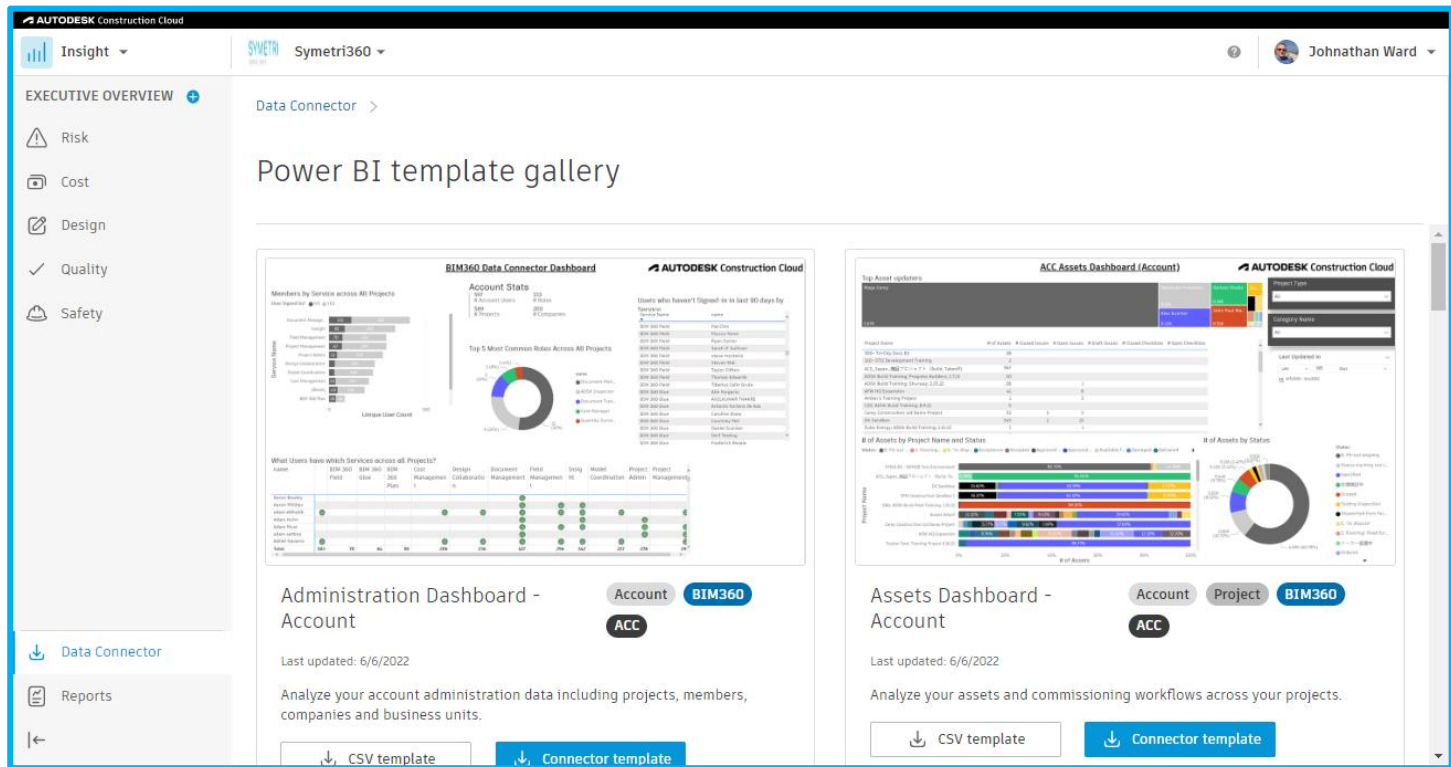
AUTODESK Construction Cloud

Insight

SYMETRI Symetri360

Johnathan Ward

EXECUTIVE OVERVIEW

Risk

Cost

Design

Quality

Safety

Data Connector

Reports

Data Connector >

Power BI template gallery

BIM360 Data Connector Dashboard

AUTODESK Construction Cloud

Members by Service across All Projects

Account Stats

Top 5 Most Common Roles Across All Projects

Users who haven't Signed-in in last 90 days by Service

What Users have which Services across all Projects?

Administration Dashboard - Account

Account BIM360 ACC

Last updated: 6/6/2022

Analyze your account administration data including projects, members, companies and business units.

CSV template

Connector template

ACC Assets Dashboard (Account)

AUTODESK Construction Cloud

Top Asset updaters

Project Type

Category Name

Last Updated in

# of Assets by Project Name and Status

# of Assets by Status

Assets Dashboard - Account

Account Project BIM360 ACC

Last updated: 6/6/2022

Analyze your assets and commissioning workflows across your projects.

CSV template

Connector template